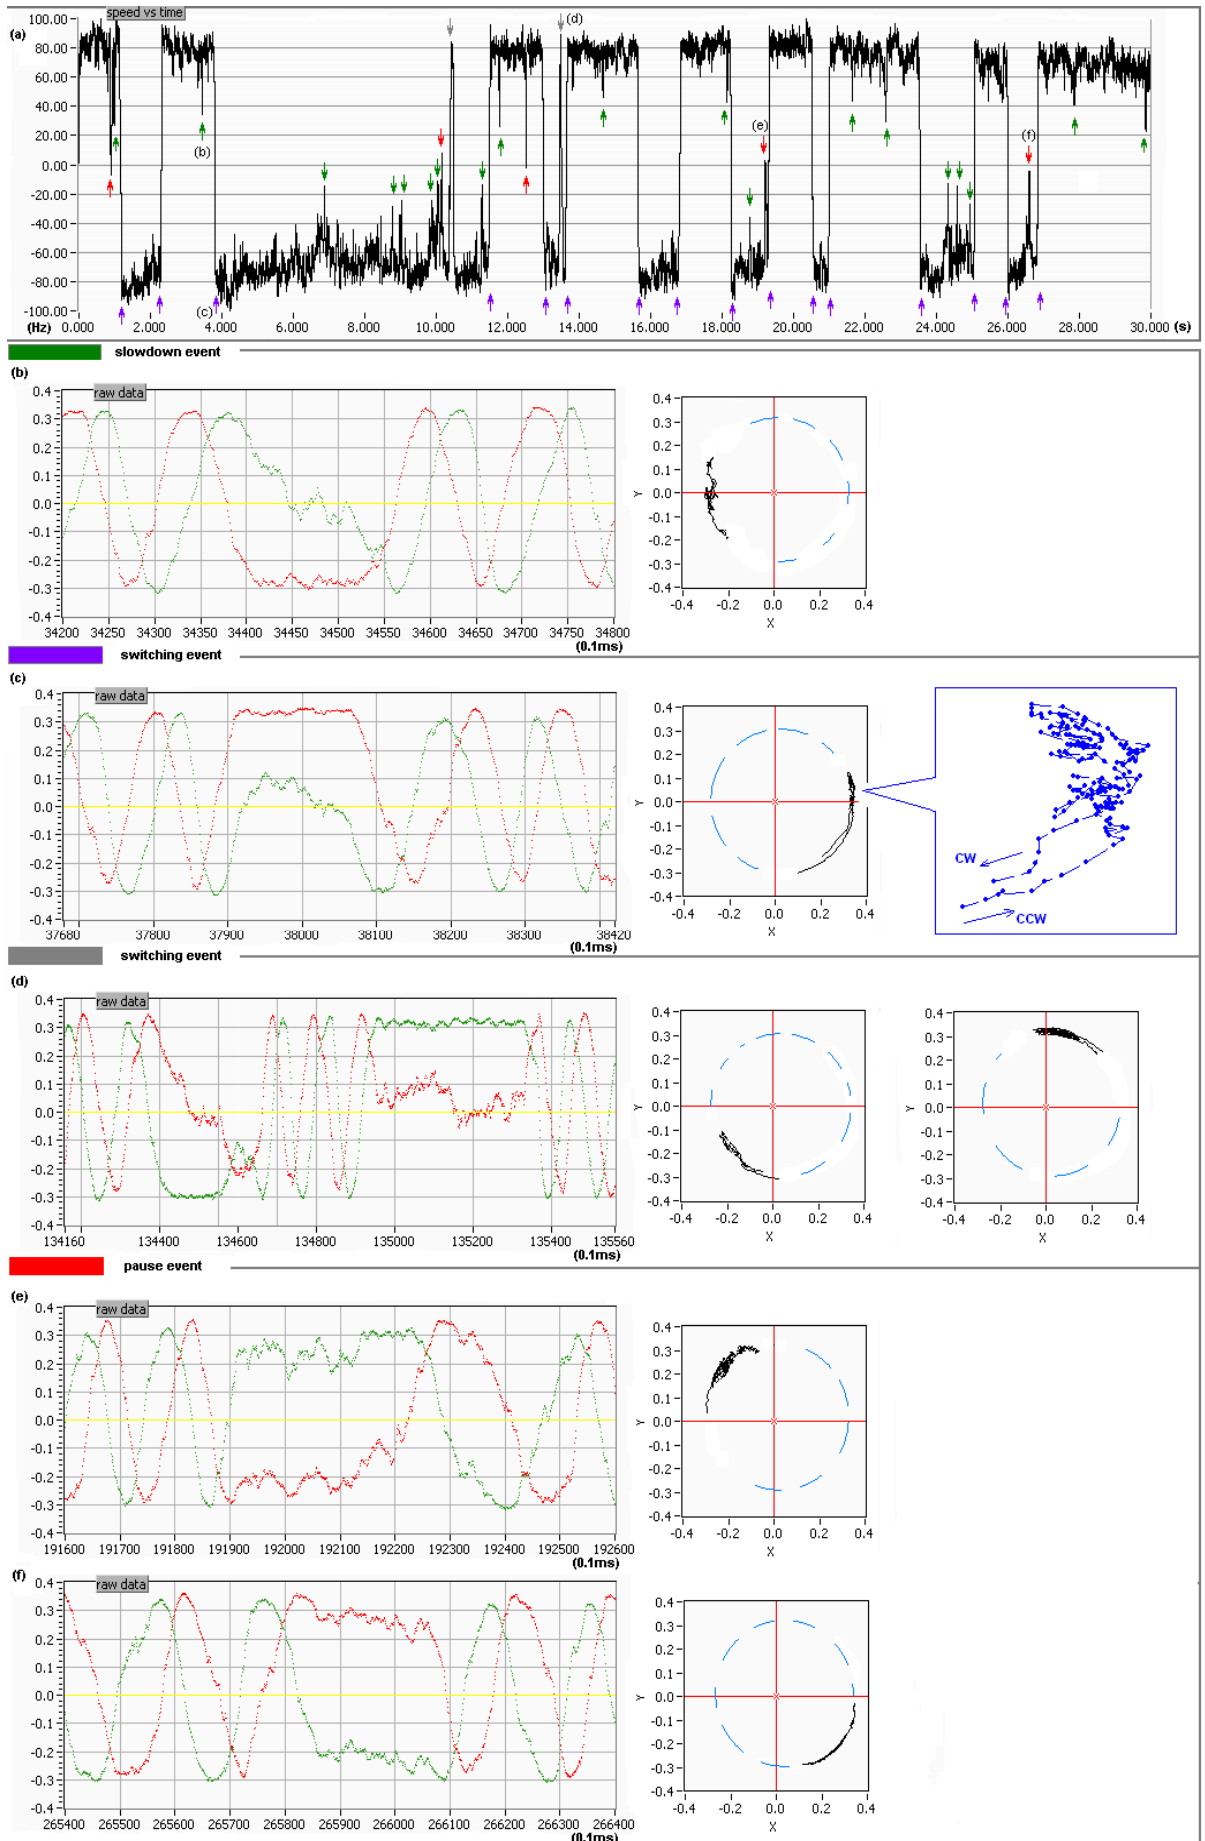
(a) speed vs time

100.00
80.00
60.00
40.00
20.00
0.00
-20.00
-40.00
-60.00
-80.00
-100.00
(Hz) 0.000 2.000 4.000 6.000 8.000 10.000 12.000 14.000 16.000 18.000 20.000 22.000 24.000 26.000 28.000 30.000 (s)

(b) (c) (d) (e) (f)

slowdown event

(b) raw data

0.4 0.3 0.2 0.1 0.0 -0.1 -0.2 -0.3 -0.4
34200 34250 34300 34350 34400 34450 34500 34550 34600 34650 34700 34750 34800 (0.1ms)

0.4 0.3 0.2 0.1 0.0 -0.1 -0.2 -0.3 -0.4
Y
-0.4 -0.2 0.0 0.2 0.4
X

switching event

(c) raw data

0.4 0.3 0.2 0.1 0.0 -0.1 -0.2 -0.3 -0.4
37680 37800 37900 38000 38100 38200 38300 38420 (0.1ms)

0.4 0.3 0.2 0.1 0.0 -0.1 -0.2 -0.3 -0.4
Y
-0.4 -0.2 0.0 0.2 0.4
X

CW
CCW

switching event

(d) raw data

0.4 0.3 0.2 0.1 0.0 -0.1 -0.2 -0.3 -0.4
134160 134400 134600 134800 135000 135200 135400 135560 (0.1ms)

0.4 0.3 0.2 0.1 0.0 -0.1 -0.2 -0.3 -0.4
Y
-0.4 -0.2 0.0 0.2 0.4
X

0.4 0.3 0.2 0.1 0.0 -0.1 -0.2 -0.3 -0.4
Y
-0.4 -0.2 0.0 0.2 0.4
X

pause event

(e) raw data

0.4 0.3 0.2 0.1 0.0 -0.1 -0.2 -0.3 -0.4
191600 191700 191800 191900 192000 192100 192200 192300 192400 192500 192600 (0.1ms)

0.4 0.3 0.2 0.1 0.0 -0.1 -0.2 -0.3 -0.4
Y
-0.4 -0.2 0.0 0.2 0.4
X

(f) raw data

0.4 0.3 0.2 0.1 0.0 -0.1 -0.2 -0.3 -0.4
265400 265500 265600 265700 265800 265900 266000 266100 266200 266300 266400 (0.1ms)

0.4 0.3 0.2 0.1 0.0 -0.1 -0.2 -0.3 -0.4
Y
-0.4 -0.2 0.0 0.2 0.4
X